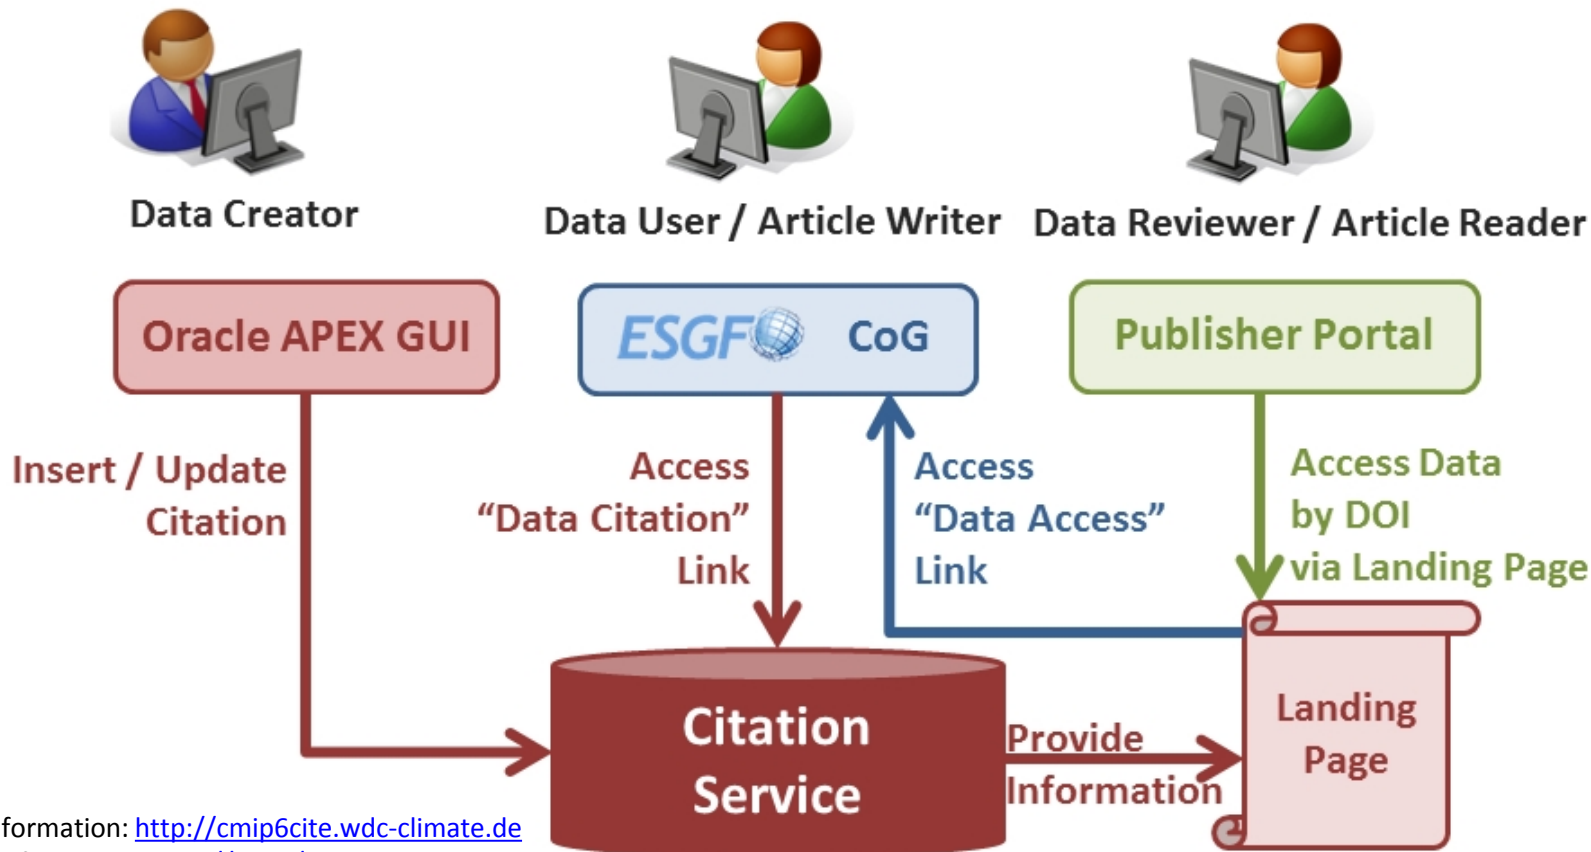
Data Creator

Data User / Article Writer

Data Reviewer / Article Reader

Oracle APEX GUI

ESGF CoG

Publisher Portal

Insert / Update Citation

Access “Data Citation” Link

Access “Data Access” Link

Access Data by DOI via Landing Page

Citation Service

Provide Information

Landing Page

formation: http://cmip6cite.wdc-climate.de